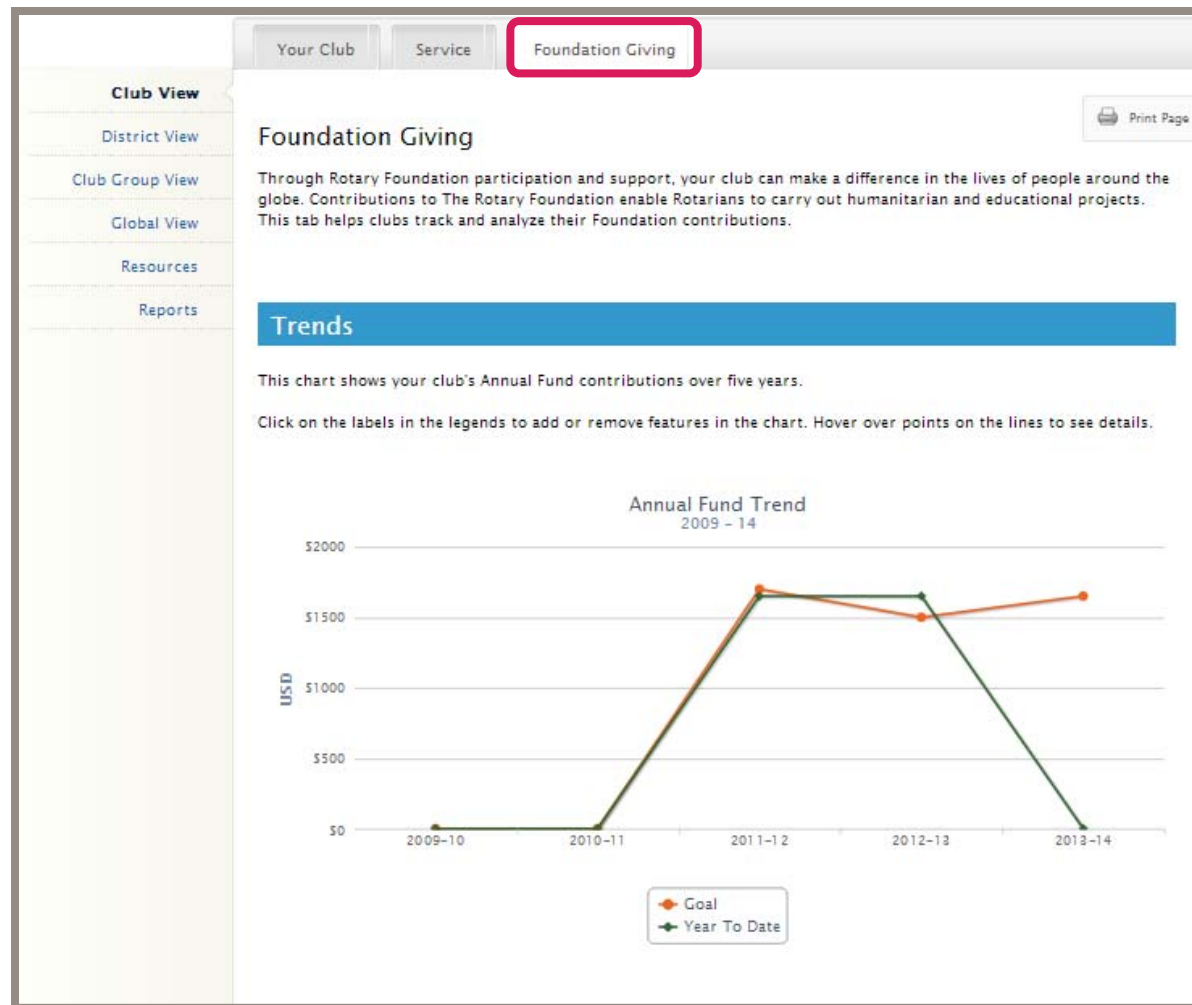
Your Club | Service | Foundation Giving

Club View
District View
Club Group View
Global View
Resources
Reports

Print Page

Foundation Giving

Through Rotary Foundation participation and support, your club can make a difference in the lives of people around the globe. Contributions to The Rotary Foundation enable Rotarians to carry out humanitarian and educational projects. This tab helps clubs track and analyze their Foundation contributions.

Trends

This chart shows your club's Annual Fund contributions over five years.

Click on the labels in the legends to add or remove features in the chart. Hover over points on the lines to see details.

Annual Fund Trend
2009 - 14

$2000
$1500
$1000
$500
$0
USD

2009-10
2010-11
2011-12
2012-13
2013-14

Goal
Year To Date